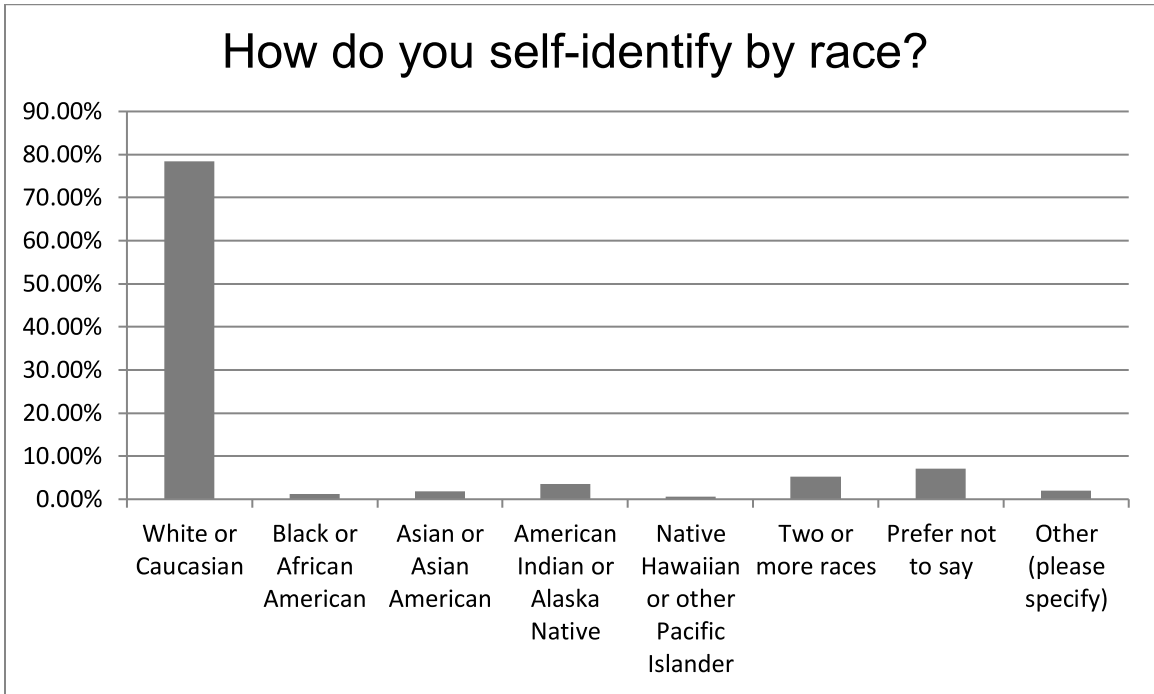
How do you self-identify by race?

90.00%
80.00%
70.00%
60.00%
50.00%
40.00%
30.00%
20.00%
10.00%
0.00%

White or Caucasian
Black or African American
Asian or Asian American
American Indian or Alaska Native
Native Hawaiian or other Pacific Islander
Two or more races
Prefer not to say
Other (please specify)